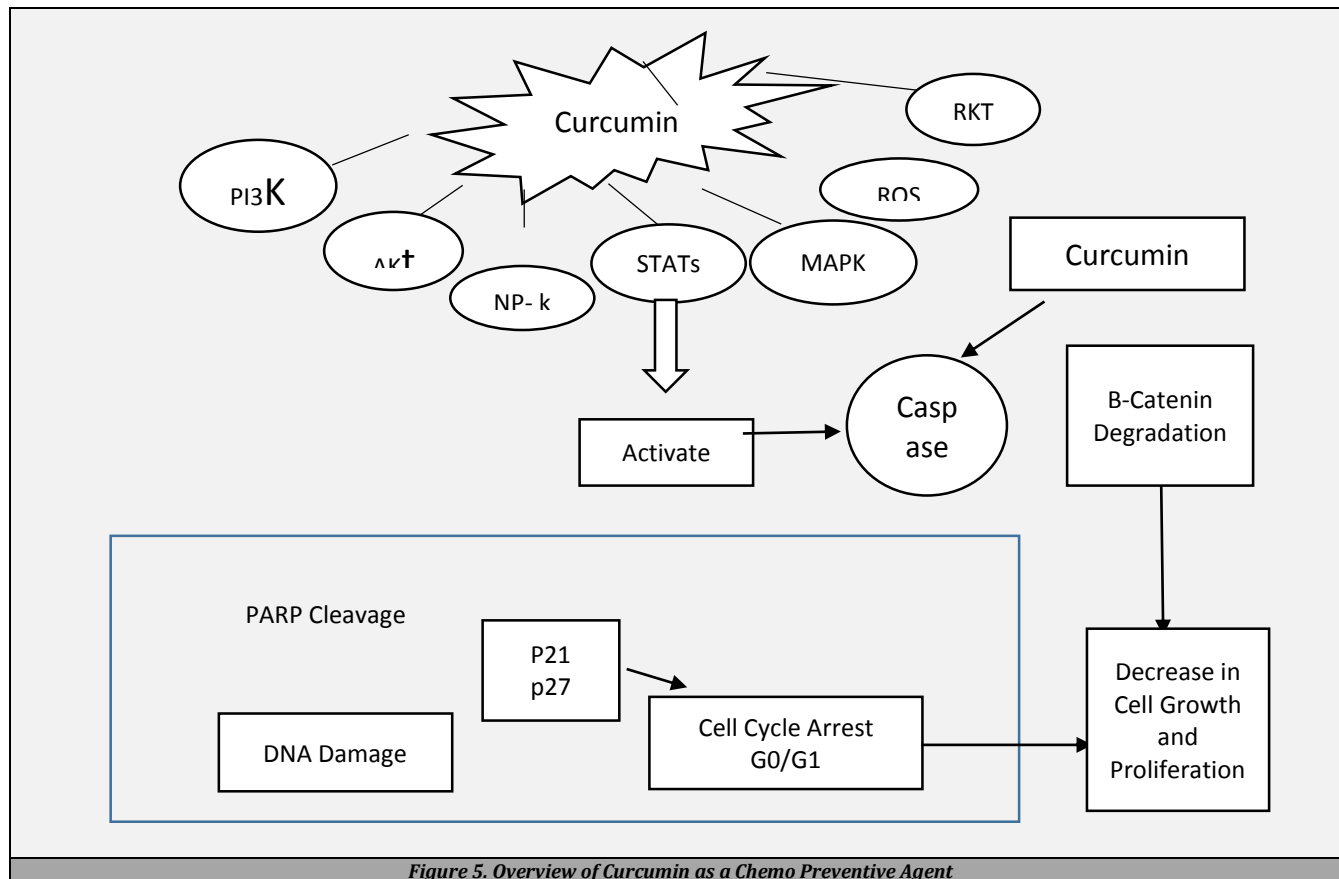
Curcumin

RKT

PI3K

ROS

Akt

STATs

MAPK

NP- k

Curcumin

Casp ase

B-Catenin Degradation

Activate

PARP Cleavage

P21 p27

DNA Damage

Cell Cycle Arrest G0/G1

Decrease in Cell Growth and Proliferation

Figure 5. Overview of Curcumin as a Chemo Preventive Agent